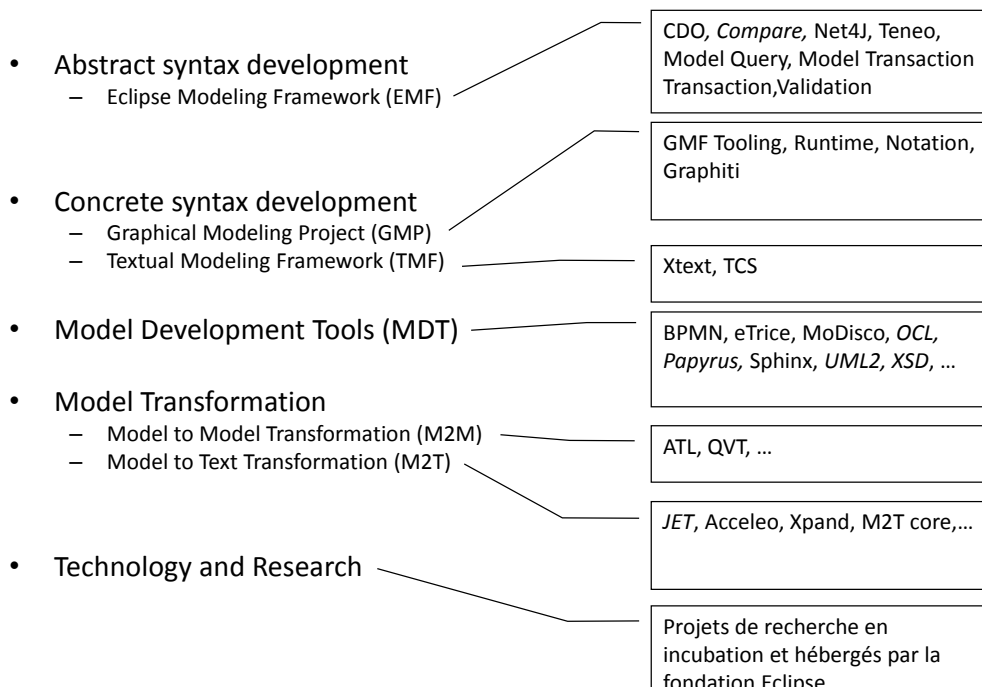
- Abstract syntax development
  - Eclipse Modeling Framework (EMF)
- Concrete syntax development
  - Graphical Modeling Project (GMP)
  - Textual Modeling Framework (TMF)
- Model Development Tools (MDT)
- Model Transformation
  - Model to Model Transformation (M2M)
  - Model to Text Transformation (M2T)
- Technology and Research

CDO, Compare, Net4J, Teneo, Model Query, Model Transaction Transaction,Validation

GMF Tooling, Runtime, Notation, Graphiti

Xtext, TCS

BPMN, eTrice, MoDisco, OCL, Papyrus, Sphinx, UML2, XSD, …

ATL, QVT, …

JET, Acceleo, Xpand, M2T core,…

Projets de recherche en incubation et hébergés par la fondation Eclipse